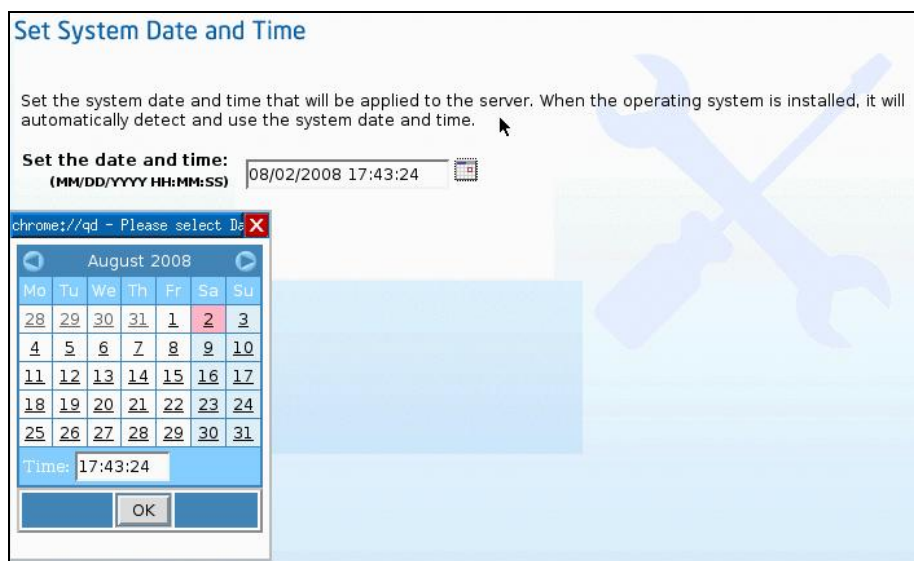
Set System Date and Time

Set the system date and time that will be applied to the server. When the operating system is installed, it will automatically detect and use the system date and time.

Set the date and time:
(MM/DD/YYYY HH:MM:SS) 08/02/2008 17:43:24

chrome://qd - Please select Da

August 2008

| Mo | Tu | We | Th | Fr | Sa | Su |
|---|---|---|---|---|---|---|
| 28 | 29 | 30 | 31 | 1 | 2 | 3 |
| 4 | 5 | 6 | 7 | 8 | 9 | 10 |
| 11 | 12 | 13 | 14 | 15 | 16 | 17 |
| 18 | 19 | 20 | 21 | 22 | 23 | 24 |
| 25 | 26 | 27 | 28 | 29 | 30 | 31 |

Time: 17:43:24

OK